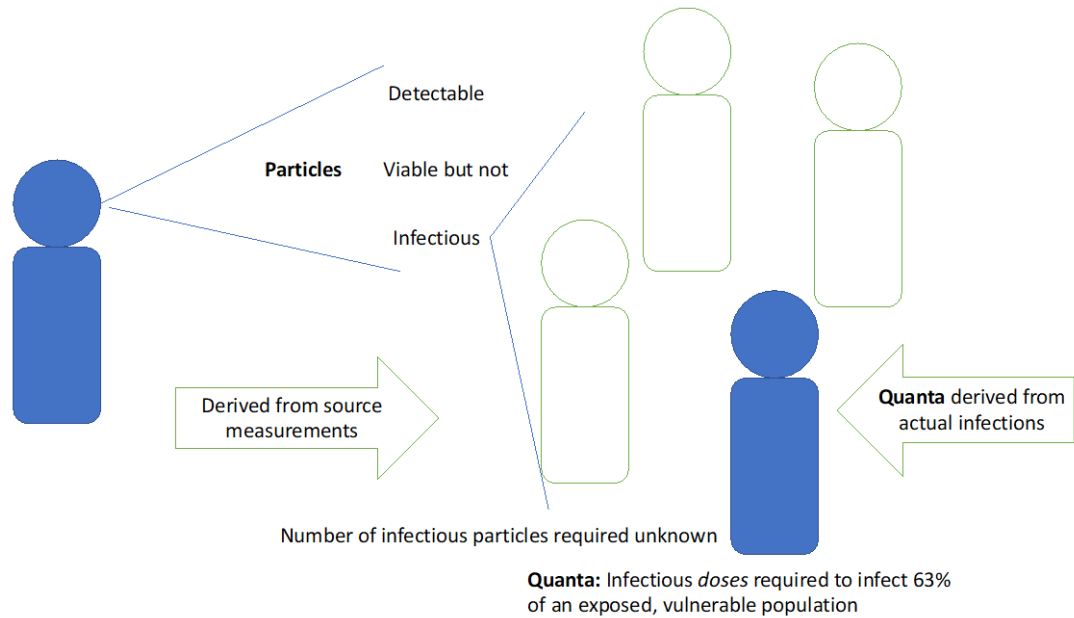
Detectable

Particles

Viable but not

Infectious

Derived from source measurements

Quanta derived from actual infections

Number of infectious particles required unknown

Quanta: Infectious doses required to infect 63% of an exposed, vulnerable population